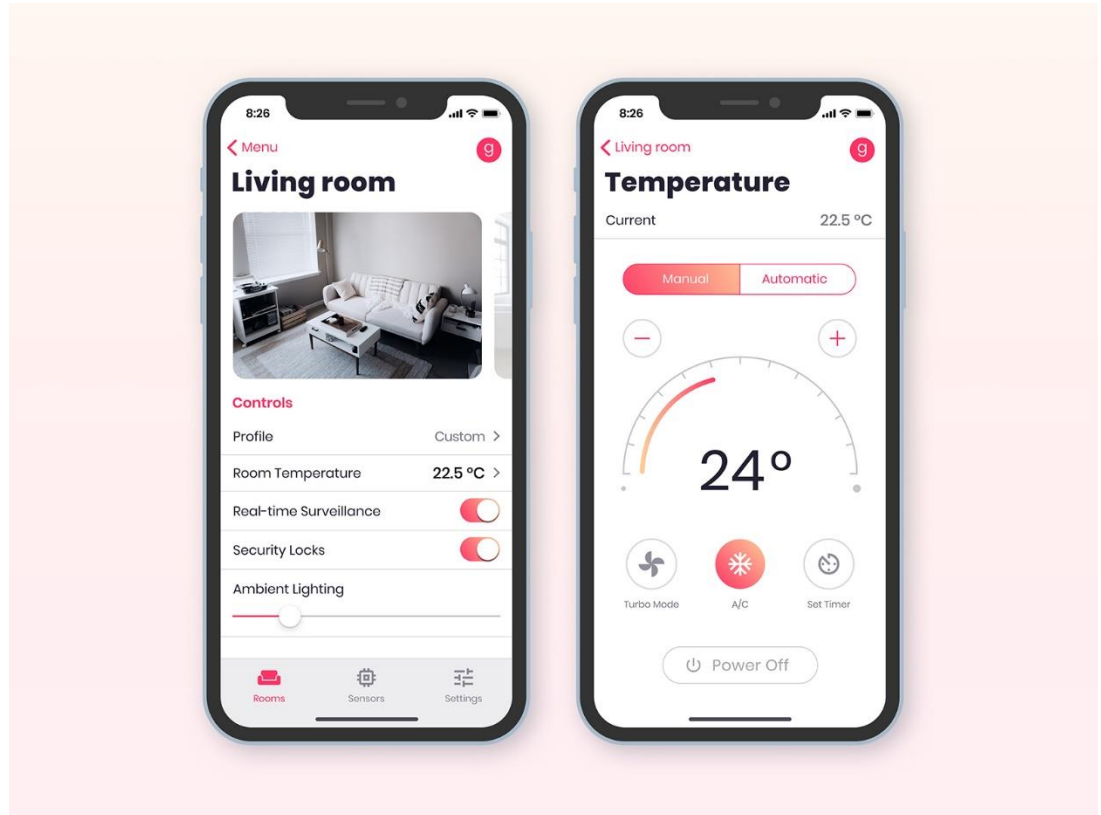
8:26

< Menu

g

Living room

Controls

Profile Custom >

Room Temperature 22.5 °C >

Real-time Surveillance

Security Locks

Ambient Lighting

Rooms Sensors Settings

8:26

< Living room

g

Temperature

Current 22.5 °C

Manual Automatic

−

+

24°

Turbo Mode A/C Set Timer

Power Off